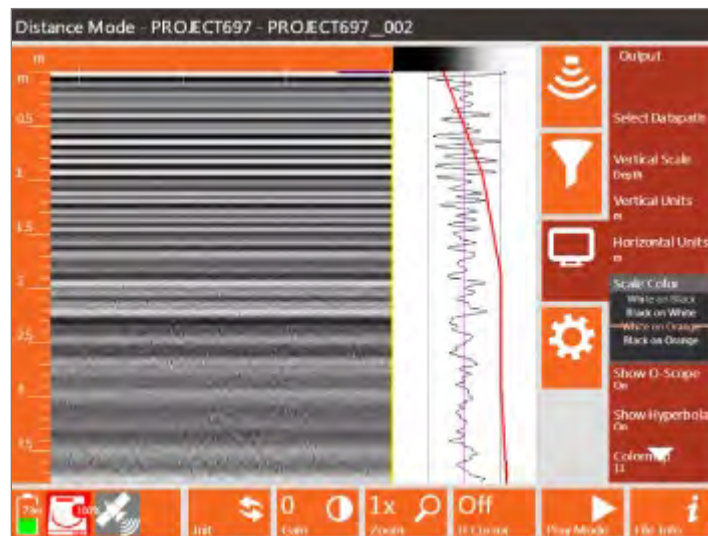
Distance Mode - PROJECT697 - PROJECT697__002

m
m
0.5
1
1.5
2
2.5
3
3.5

Output
Select Datapath
Vertical Scale
Depth
Vertical Units
m
Horizontal Units
m
Scale Colour
White on Black
Black on White
White on Orange
Black on Orange
Show O-Scope
On
Show Hyperbola
On
Colormap
11

Init
0
Gain
1x
Zoom
Off
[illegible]
Play Mode
File Info